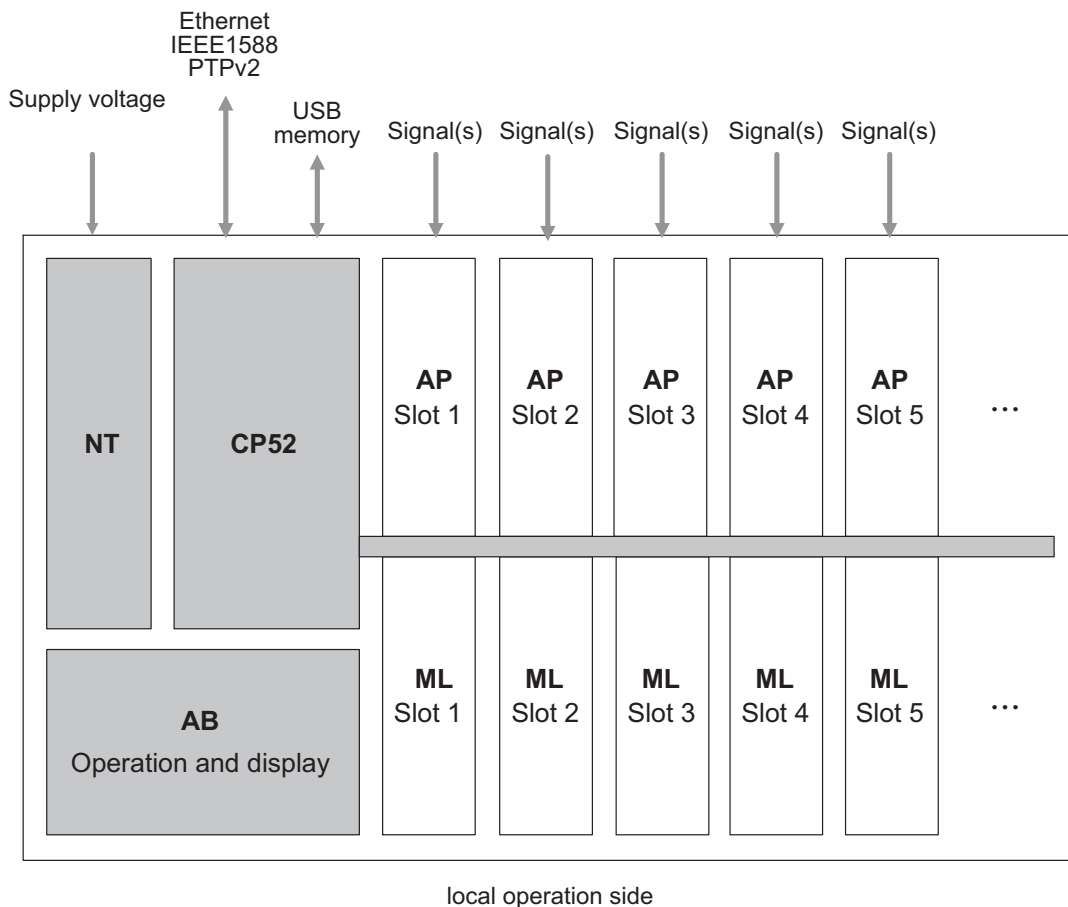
Ethernet
IEEE1588
PTPv2

Supply voltage

USB
memory

Signal(s) Signal(s) Signal(s) Signal(s) Signal(s)

NT

CP52

AP
Slot 1

AP
Slot 2

AP
Slot 3

AP
Slot 4

AP
Slot 5

...

AB
Operation and display

ML
Slot 1

ML
Slot 2

ML
Slot 3

ML
Slot 4

ML
Slot 5

...

local operation side